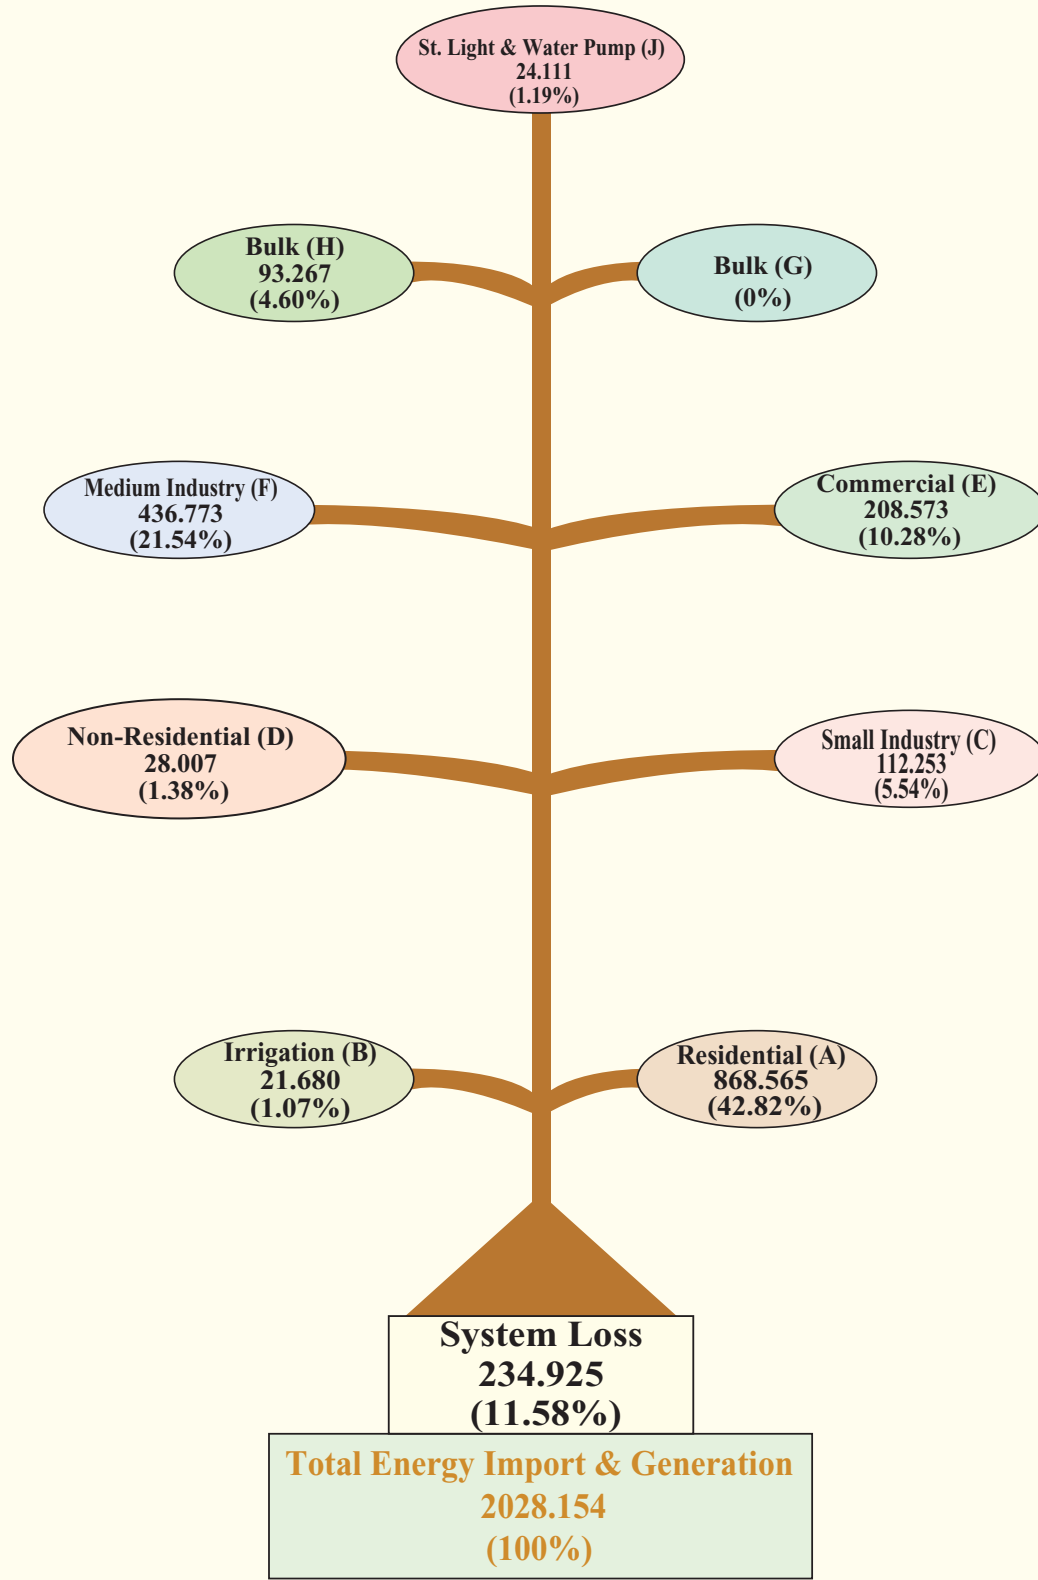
St. Light & Water Pump (J)
24.111
(1.19%)

Bulk (H)
93.267
(4.60%)

Bulk (G)
(0%)

Medium Industry (F)
436.773
(21.54%)

Commercial (E)
208.573
(10.28%)

Non-Residential (D)
28.007
(1.38%)

Small Industry (C)
112.253
(5.54%)

Irrigation (B)
21.680
(1.07%)

Residential (A)
868.565
(42.82%)

System Loss
234.925
(11.58%)

Total Energy Import & Generation
2028.154
(100%)